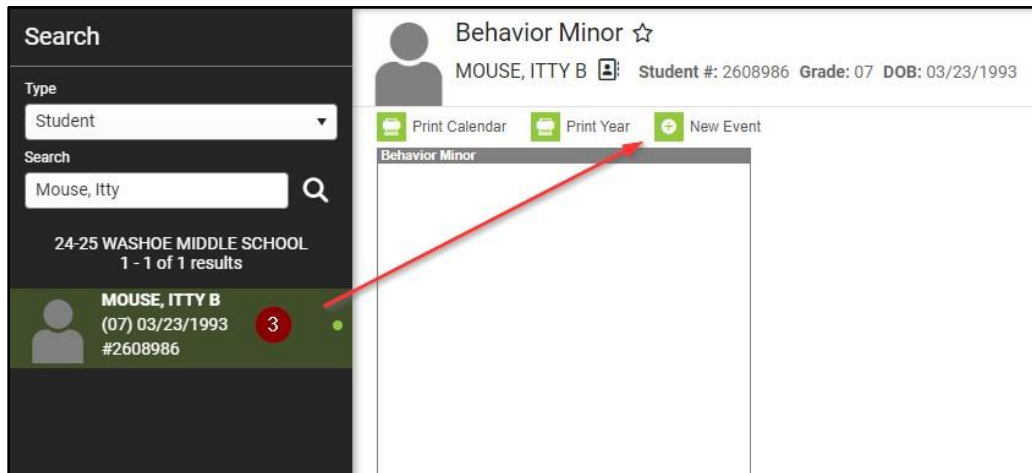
Search

Type

Student

Search

Mouse, Itty

24-25 WASHOE MIDDLE SCHOOL
1 - 1 of 1 results

MOUSE, ITTY B
(07) 03/23/1993
#2608986

3

Behavior Minor ☆

MOUSE, ITTY B Student #: 2608986 Grade: 07 DOB: 03/23/1993

Print Calendar Print Year New Event

Behavior Minor